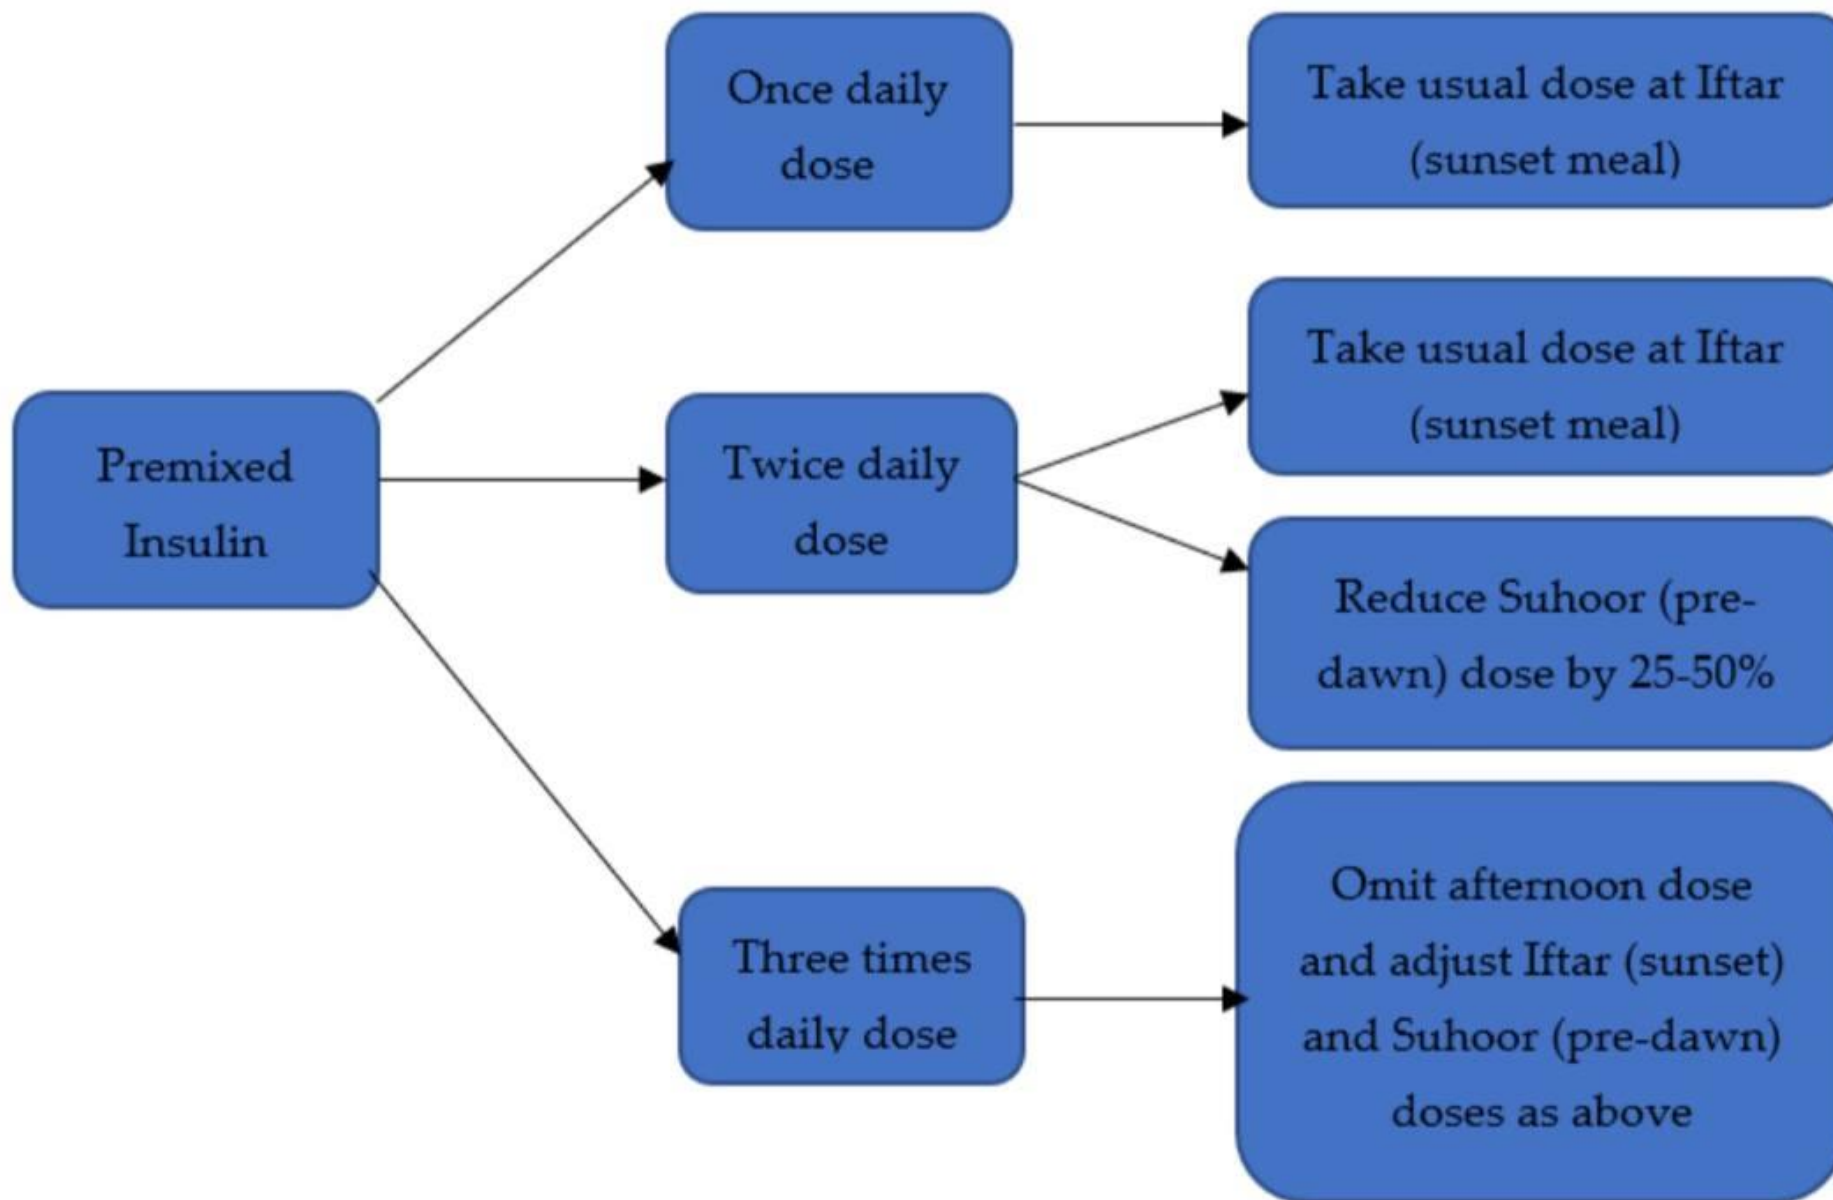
Premixed Insulin

Once daily dose

Take usual dose at Iftar (sunset meal)

Twice daily dose

Take usual dose at Iftar (sunset meal)

Reduce Suhoor (predawn) dose by 25-50%

Three times daily dose

Omit afternoon dose and adjust Iftar (sunset) and Suhoor (pre-dawn) doses as above